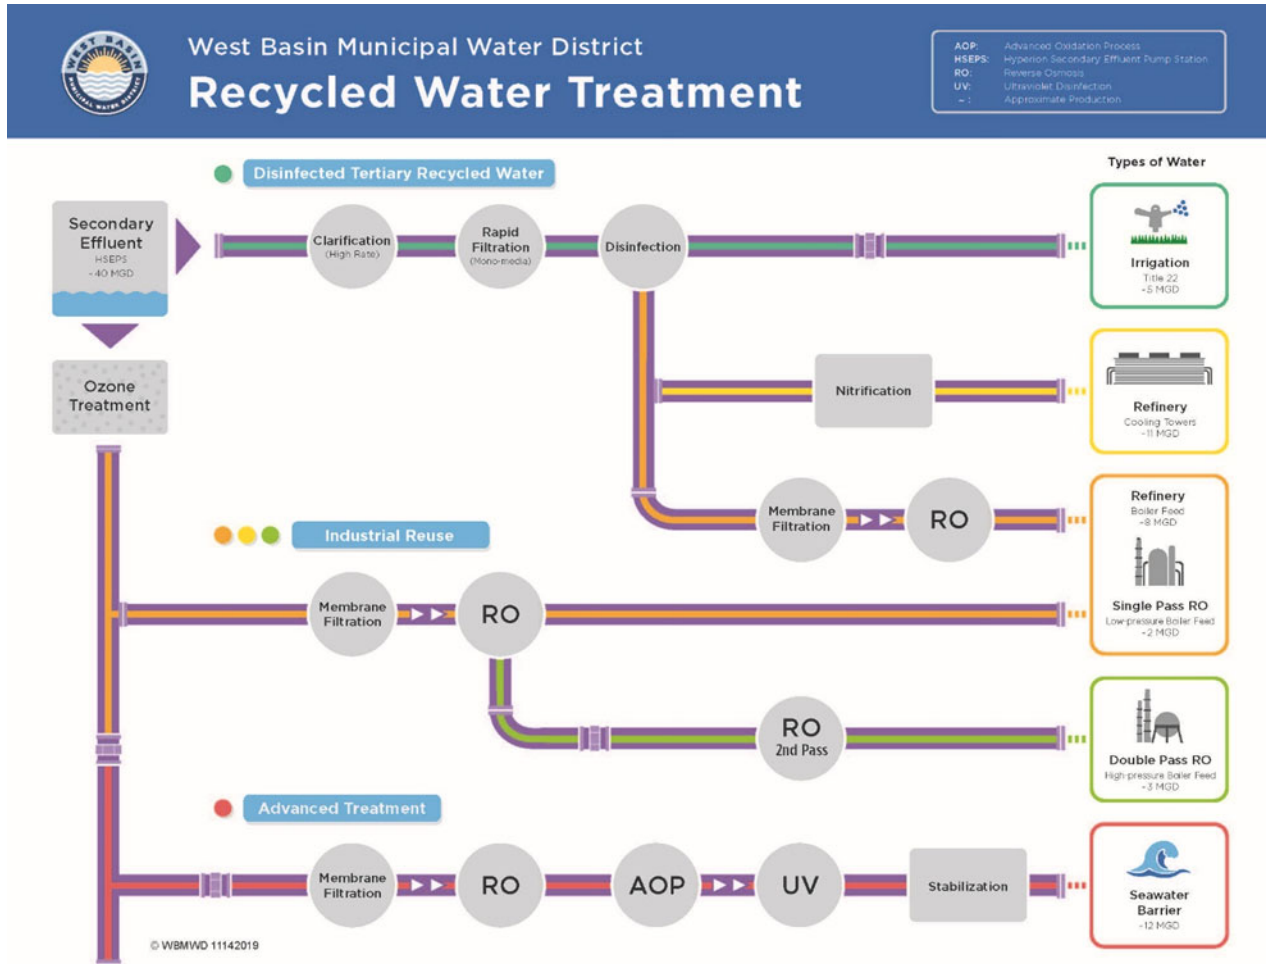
WEST BASIN MUNICIPAL WATER DISTRICT

West Basin Municipal Water District

Recycled Water Treatment

AOP: Advanced Oxidation Process
HSEPS: Hyperion Secondary Effluent Pump Station
RO: Reverse Osmosis
UV: Ultraviolet Disinfection
~: Approximate Production

Disinfected Tertiary Recycled Water

Types of Water

Secondary Effluent
HSEPS
~40 MGD

Clarification
(High Rate)

Rapid Filtration
(Mono-media)

Disinfection

Irrigation
Title 22
~5 MGD

Ozone Treatment

Nitrification

Refinery
Cooling Towers
~11 MGD

Membrane Filtration

RO

Refinery
Boiler Feed
~8 MGD

Industrial Reuse

Membrane Filtration

RO

Single Pass RO
Low-pressure Boiler Feed
~2 MGD

RO
2nd Pass

Double Pass RO
High-pressure Boiler Feed
~3 MGD

Advanced Treatment

Membrane Filtration

RO

AOP

UV

Stabilization

Seawater Barrier
~12 MGD

© WBMWD 11142019